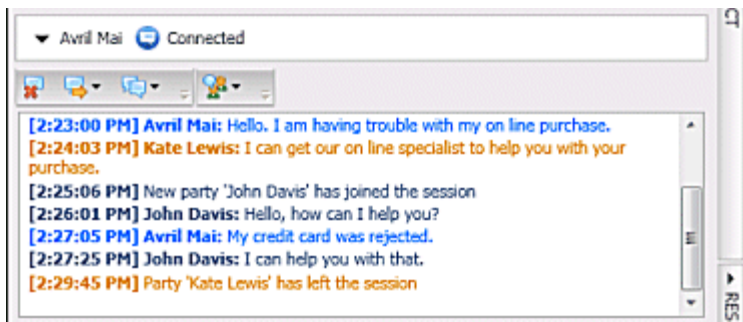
Avril Mai Connected

CT

[2:23:00 PM] Avril Mai: Hello. I am having trouble with my on line purchase.
[2:24:03 PM] Kate Lewis: I can get our on line specialist to help you with your purchase.
[2:25:06 PM] New party 'John Davis' has joined the session
[2:26:01 PM] John Davis: Hello, how can I help you?
[2:27:05 PM] Avril Mai: My credit card was rejected.
[2:27:25 PM] John Davis: I can help you with that.
[2:29:45 PM] Party 'Kate Lewis' has left the session

RES